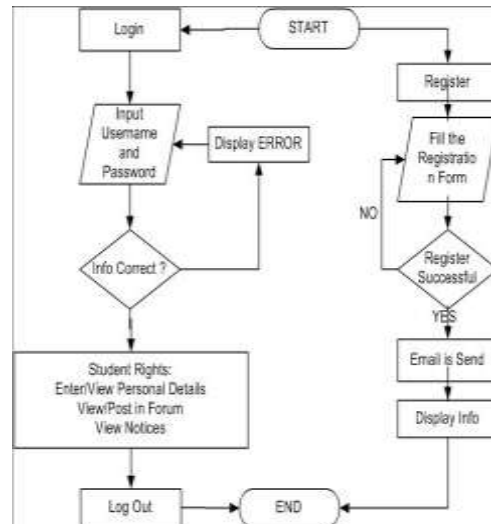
START

Login

Input Username and Password

Display ERROR

Info Correct ?

Student Rights: Enter/View Personal Details View/Post in Forum View Notices

Log Out

END

Register

Fill the Registratio n Form

NO

Register Successful

YES

Email is Send

Display Info